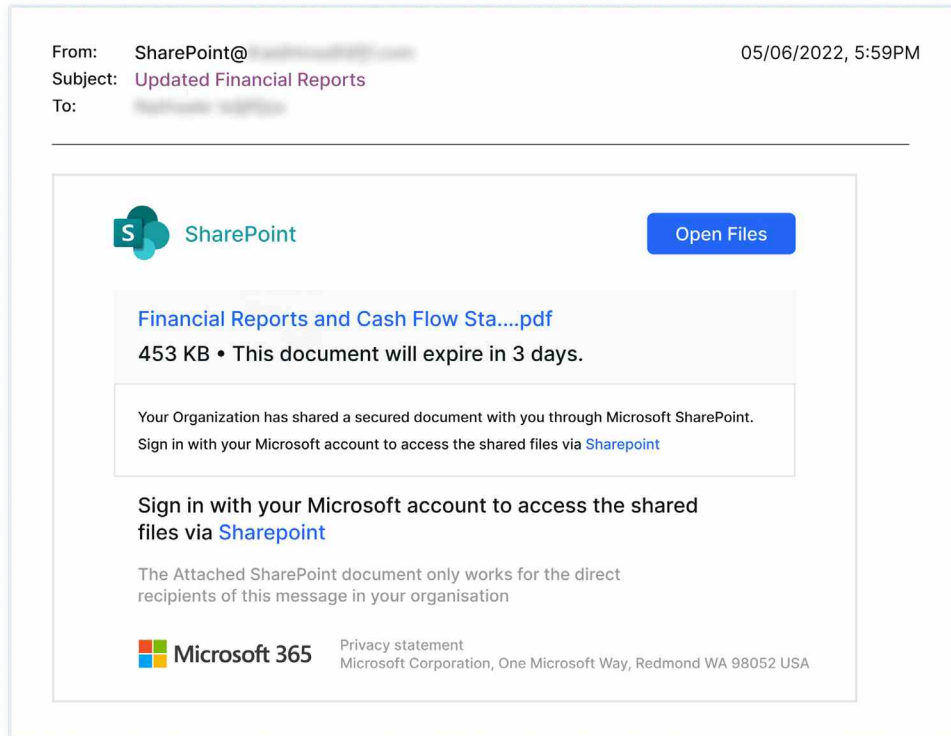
From: SharePoint@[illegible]
Subject: Updated Financial Reports
To: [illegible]

05/06/2022, 5:59PM

S SharePoint

Open Files

Financial Reports and Cash Flow Sta....pdf
453 KB • This document will expire in 3 days.

Your Organization has shared a secured document with you through Microsoft SharePoint.
Sign in with your Microsoft account to access the shared files via Sharepoint

Sign in with your Microsoft account to access the shared files via Sharepoint

The Attached SharePoint document only works for the direct recipients of this message in your organisation

Microsoft 365

Privacy statement
Microsoft Corporation, One Microsoft Way, Redmond WA 98052 USA